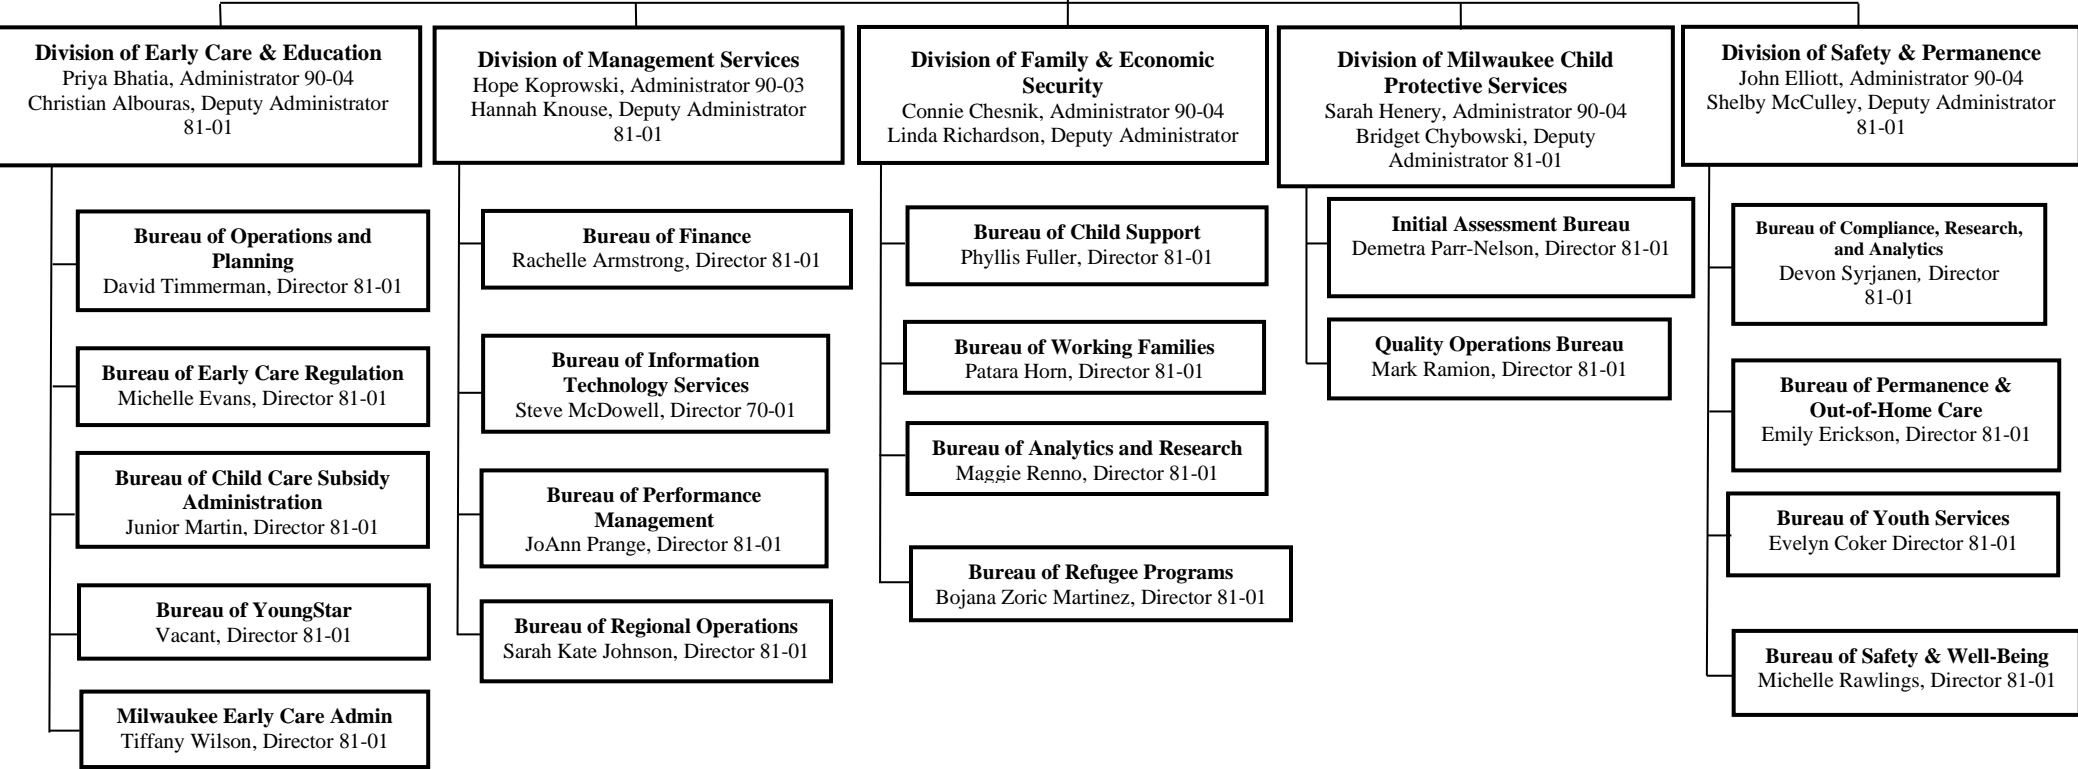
Division of Early Care & Education
Priya Bhatia, Administrator 90-04
Christian Albouras, Deputy Administrator 81-01

Bureau of Operations and Planning
David Timmerman, Director 81-01

Bureau of Early Care Regulation
Michelle Evans, Director 81-01

Bureau of Child Care Subsidy Administration
Junior Martin, Director 81-01

Bureau of YoungStar
Vacant, Director 81-01

Milwaukee Early Care Admin
Tiffany Wilson, Director 81-01

Division of Management Services
Hope Koprowski, Administrator 90-03
Hannah Knouse, Deputy Administrator 81-01

Bureau of Finance
Rachelle Armstrong, Director 81-01

Bureau of Information Technology Services
Steve McDowell, Director 70-01

Bureau of Performance Management
JoAnn Prange, Director 81-01

Bureau of Regional Operations
Sarah Kate Johnson, Director 81-01

Division of Family & Economic Security
Connie Chesnik, Administrator 90-04
Linda Richardson, Deputy Administrator

Bureau of Child Support
Phyllis Fuller, Director 81-01

Bureau of Working Families
Patara Horn, Director 81-01

Bureau of Analytics and Research
Maggie Renno, Director 81-01

Bureau of Refugee Programs
Bojana Zoric Martinez, Director 81-01

Division of Milwaukee Child Protective Services
Sarah Henery, Administrator 90-04
Bridget Chybowski, Deputy Administrator 81-01

Initial Assessment Bureau
Demetra Parr-Nelson, Director 81-01

Quality Operations Bureau
Mark Ramion, Director 81-01

Division of Safety & Permanence
John Elliott, Administrator 90-04
Shelby McCulley, Deputy Administrator 81-01

Bureau of Compliance, Research, and Analytics
Devon Syrjanen, Director 81-01

Bureau of Permanence & Out-of-Home Care
Emily Erickson, Director 81-01

Bureau of Youth Services
Evelyn Coker Director 81-01

Bureau of Safety & Well-Being
Michelle Rawlings, Director 81-01